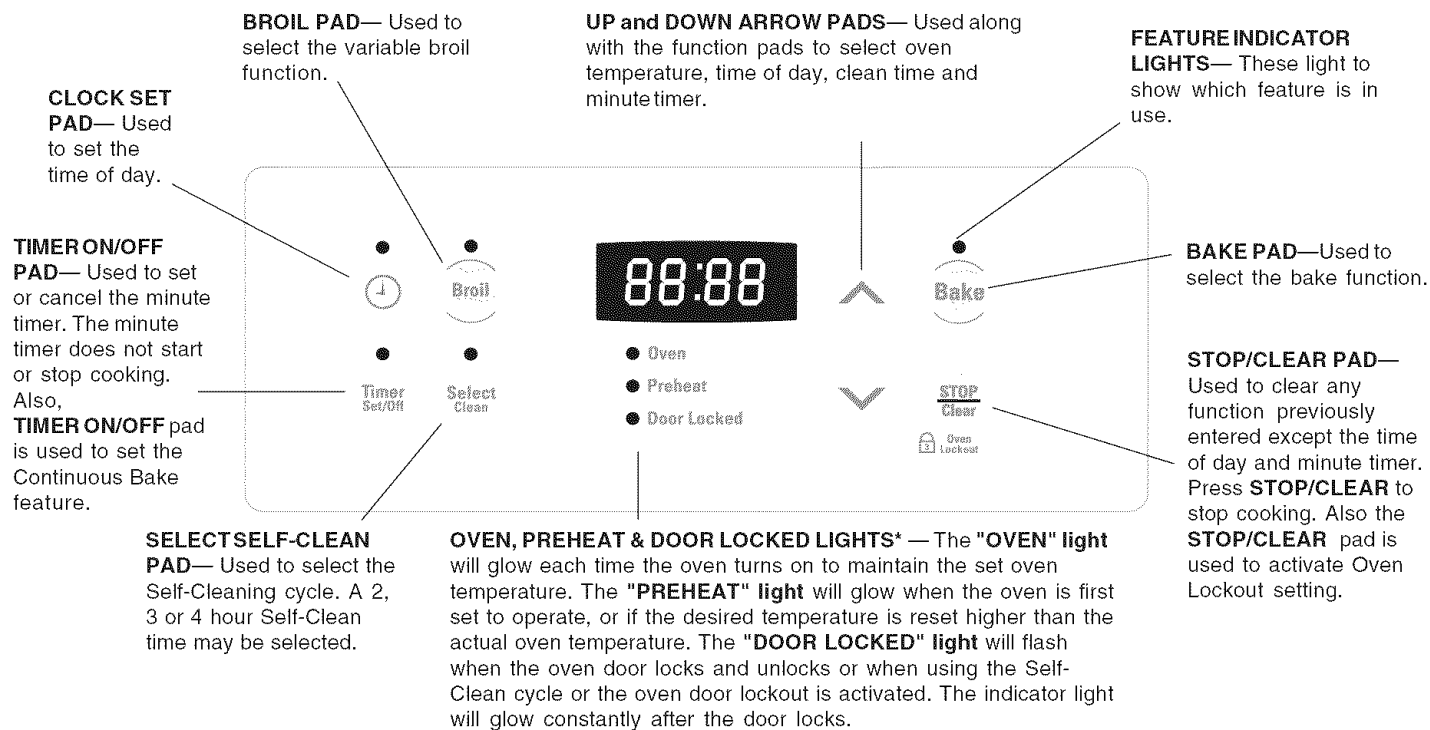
BROIL PAD— Used to select the variable broil function.

UP and DOWN ARROW PADS— Used along with the function pads to select oven temperature, time of day, clean time and minute timer.

FEATURE INDICATOR LIGHTS— These light to show which feature is in use.

CLOCK SET PAD— Used to set the time of day.

TIMER ON/OFF PAD— Used to set or cancel the minute timer. The minute timer does not start or stop cooking. Also, TIMER ON/OFF pad is used to set the Continuous Bake feature.

Broil

88:88

Bake

BAKE PAD—Used to select the bake function.

Timer Set/Off

Select Clean

Oven

Preheat

Door Locked

STOP Clear

3 Oven Lockout

STOP/CLEAR PAD— Used to clear any function previously entered except the time of day and minute timer. Press STOP/CLEAR to stop cooking. Also the STOP/CLEAR pad is used to activate Oven Lockout setting.

SELECT SELF-CLEAN PAD— Used to select the Self-Cleaning cycle. A 2, 3 or 4 hour Self-Clean time may be selected.

OVEN, PREHEAT & DOOR LOCKED LIGHTS* — The "OVEN" light will glow each time the oven turns on to maintain the set oven temperature. The "PREHEAT" light will glow when the oven is first set to operate, or if the desired temperature is reset higher than the actual oven temperature. The "DOOR LOCKED" light will flash when the oven door locks and unlocks or when using the Self-Clean cycle or the oven door lockout is activated. The indicator light will glow constantly after the door locks.